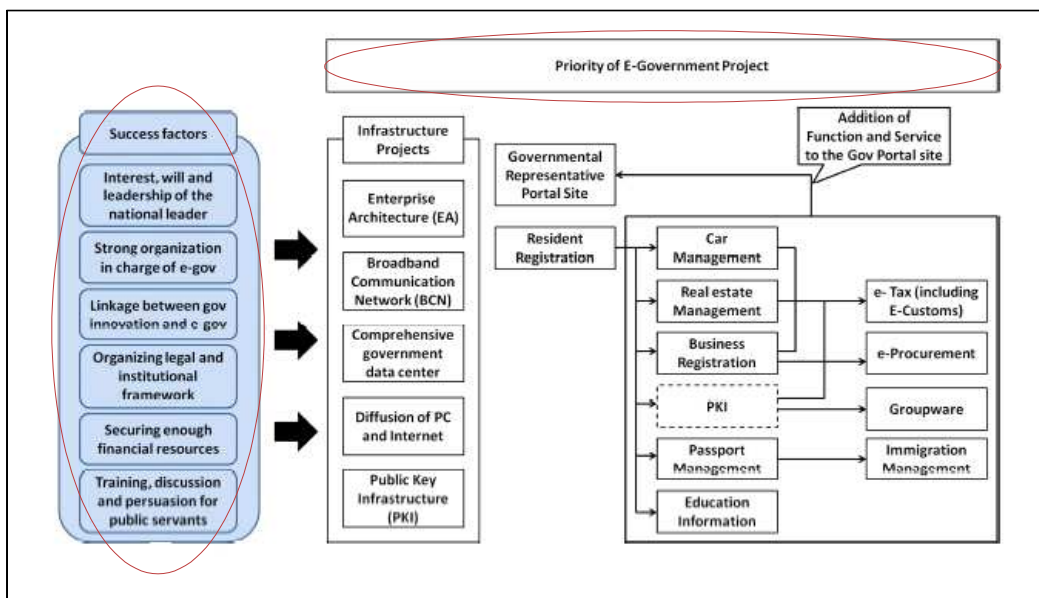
Priority of E-Government Project

Success factors

Interest, will and leadership of the national leader

Strong organization in charge of e-gov

Linkage between gov innovation and e-gov

Organizing legal and institutional framework

Securing enough financial resources

Training, discussion and persuasion for public servants

Infrastructure Projects

Enterprise Architecture (EA)

Broadband Communication Network (BCN)

Comprehensive government data center

Diffusion of PC and Internet

Public Key Infrastructure (PKI)

Governmental Representative Portal Site

Addition of Function and Service to the Gov Portal site

Resident Registration

Car Management

Real estate Management

Business Registration

PKI

Passport Management

Education Information

e- Tax (including E-Customs)

e-Procurement

Groupware

Immigration Management